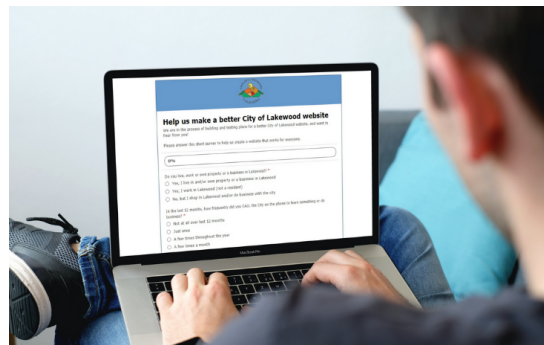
Help us make a better City of Lakewood website

We are in the process of building and testing plans for a better City of Lakewood website, and want to hear from you!

Please answer this short survey to help us create a website that works for everyone.

0%

Do you live, work or own property or a business in Lakewood? *

Yes, I live in and/or own property or a business in Lakewood

Yes, I work in Lakewood (not a resident)

No, but I shop in Lakewood and/or do business with the city

In the last 12 months, how frequently did you visit the City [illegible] to learn something or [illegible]

Not at all over last 12 months

Just once

A few times throughout the year

A few times a month

MacBook